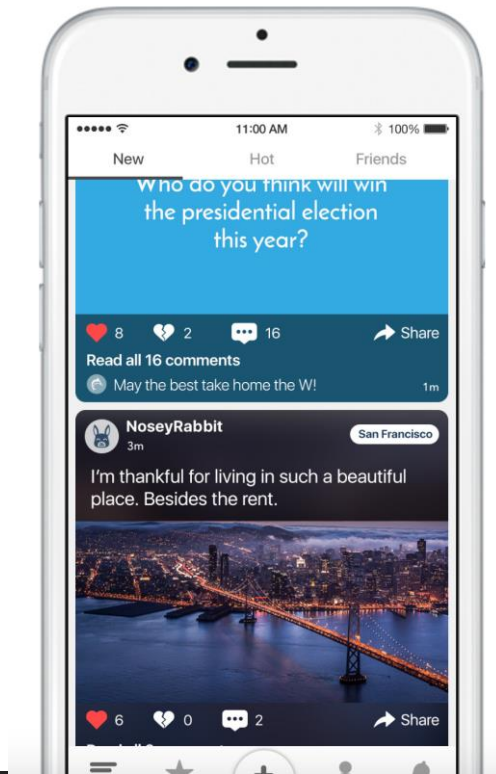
11:00 AM
100%

New
Hot
Friends

Who do you think will win the presidential election this year?

8
2
16
Share

Read all 16 comments

May the best take home the W!
1m

NoseyRabbit
3m
San Francisco

I'm thankful for living in such a beautiful place. Besides the rent.

6
0
2
Share